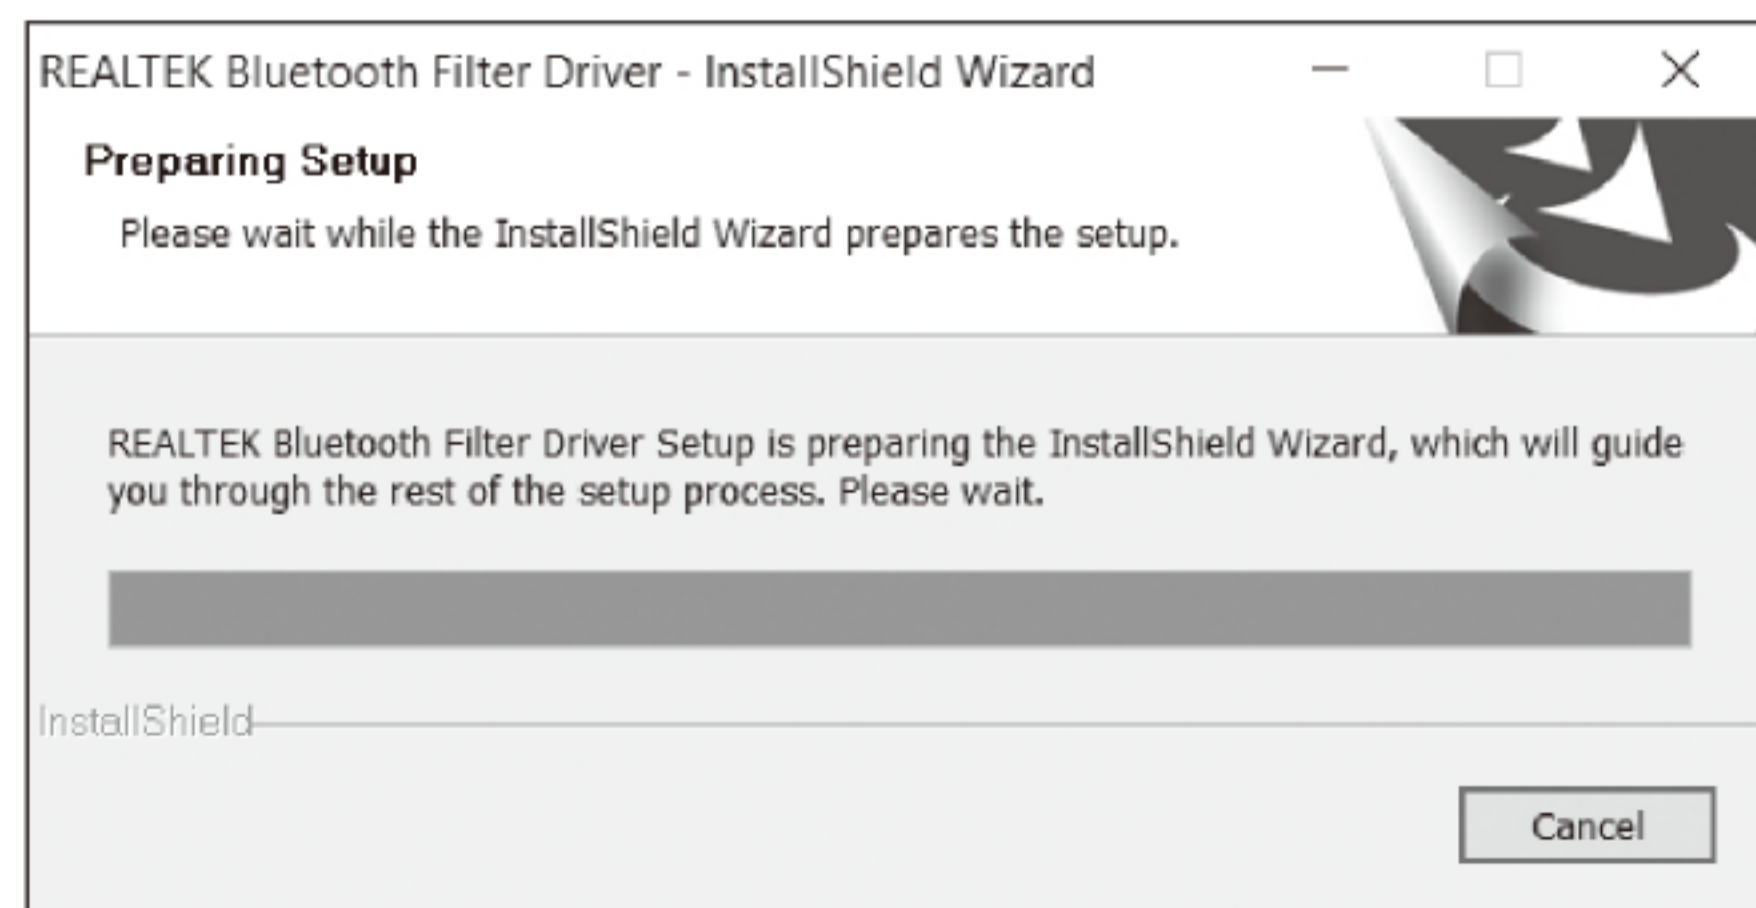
REALTEK Bluetooth Filter Driver - InstallShield Wizard

Preparing Setup

Please wait while the InstallShield Wizard prepares the setup.

REALTEK Bluetooth Filter Driver Setup is preparing the InstallShield Wizard, which will guide you through the rest of the setup process. Please wait.

InstallShield

Cancel